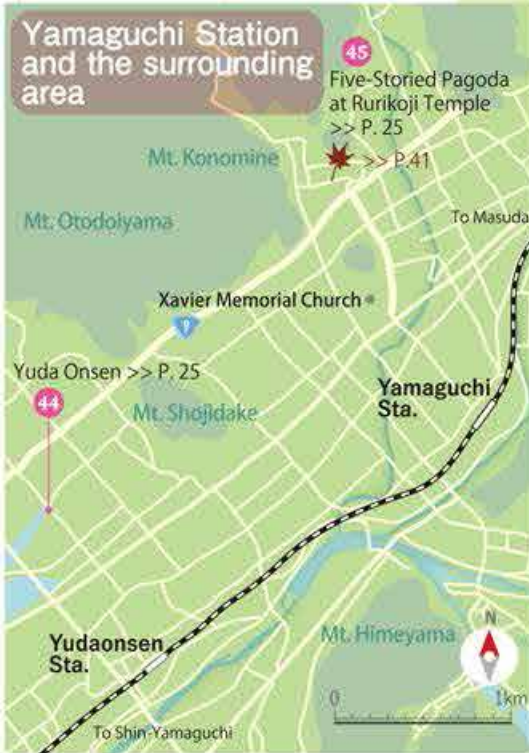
Yamaguchi Station and the surrounding area

45

Five-Storied Pagoda at Rurikoji Temple >> P. 25

>> P.41

Mt. Konomine

Mt. Otodoiyama

To Masuda

Xavier Memorial Church

9

Yuda Onsen >> P. 25

44

Mt. Shojidake

Yamaguchi Sta.

Yudaonsen Sta.

Mt. Himeyama

N

0

1km

To Shin-Yamaguchi